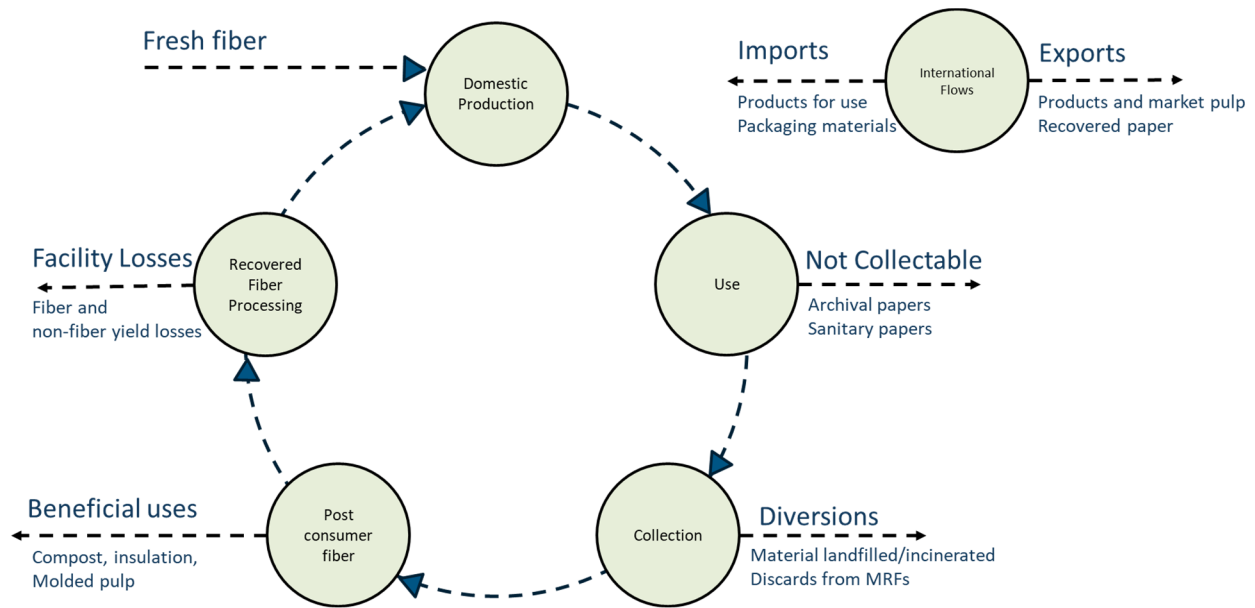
Fresh fiber

Domestic Production

Imports

Products for use
Packaging materials

International Flows

Exports

Products and market pulp
Recovered paper

Facility Losses

Fiber and non-fiber yield losses

Recovered Fiber Processing

Use

Not Collectable

Archival papers
Sanitary papers

Beneficial uses

Compost, insulation, Molded pulp

Post consumer fiber

Collection

Diversions

Material landfilled/incinerated
Discards from MRFs